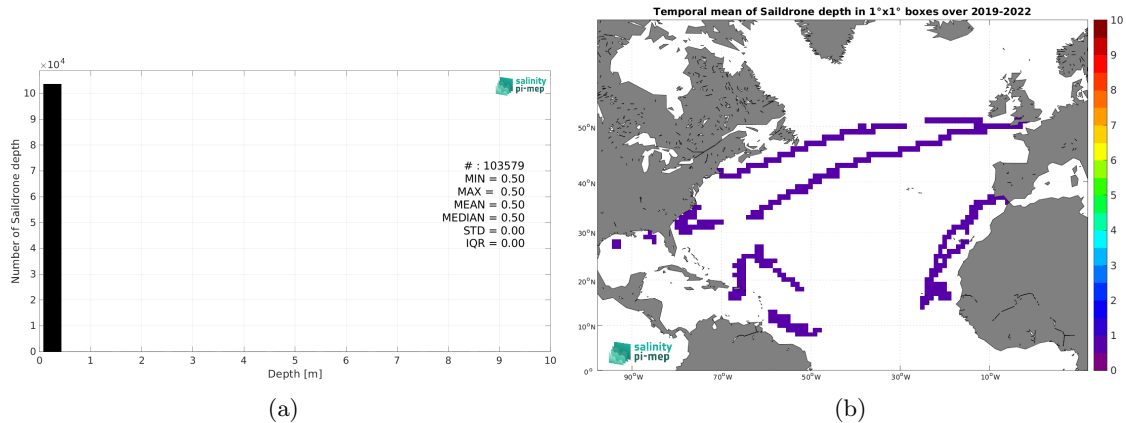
$\times10^4$

salinity pi-mep

Number of Saildrone depth

10
9
8
7
6
5
4
3
2
1
0

# : 103579
MIN = 0.50
MAX = 0.50
MEAN = 0.50
MEDIAN = 0.50
STD = 0.00
IQR = 0.00

0 1 2 3 4 5 6 7 8 9 10

Depth [m]

(a)

Temporal mean of Saildrone depth in 1°x1° boxes over 2019-2022

50°N
40°N
30°N
20°N
10°N
0°

90°W 70°W 50°W 30°W 10°W

salinity pi-mep

10
9
8
7
6
5
4
3
2
1
0

(b)